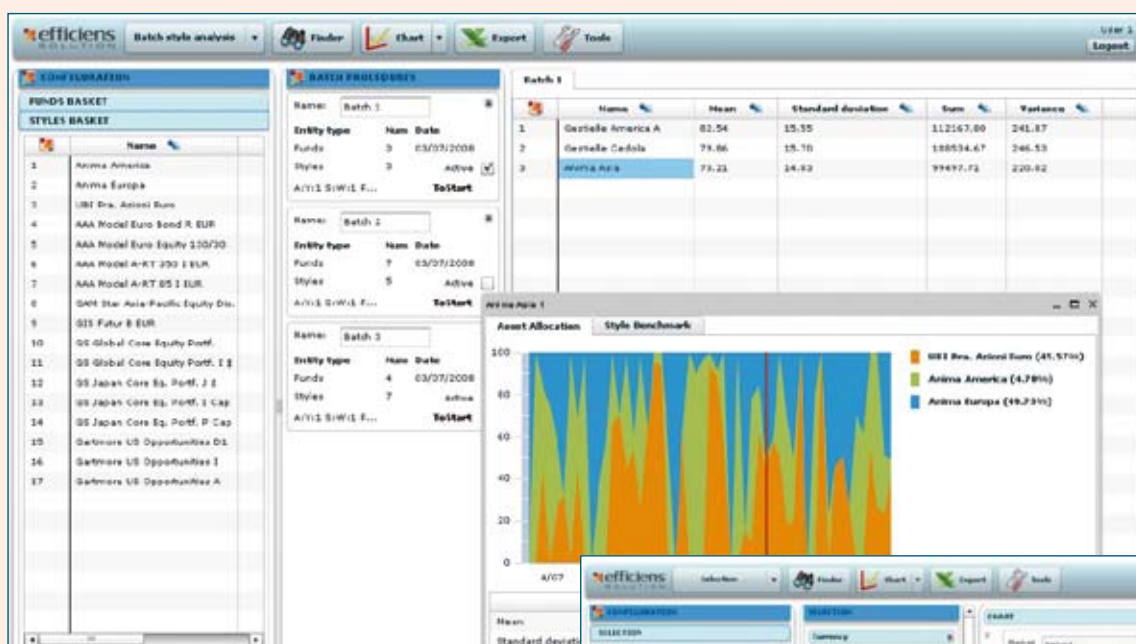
efficiens SOLUTION

Batch style analysis

Finder

Chart

Export

Tools

User 1
Logout

CONFIGURATION

FUNDS BASKET

STYLES BASKET

| | Name |
|---|---|
| 1 | Anima America |
| 2 | Anima Europa |
| 3 | UBI Pra. Azioni Euro |
| 4 | AAA Model Euro Bond R EUR |
| 5 | AAA Model Euro Equity 130/30 |
| 6 | AAA Model A-RT 350 I EUR |
| 7 | AAA Model A-RT 85 I EUR |
| 8 | GAM Star Asia-Pacific Equity Dis. |
| 9 | GIS Futur 8 EUR |
| 10 | GS Global Core Equity Portf. |
| 11 | GS Global Core Equity Portf. I $ |
| 12 | GS Japan Core Eq. Portf. J $ |
| 13 | GS Japan Core Eq. Portf. I Cap |
| 14 | GS Japan Core Eq. Portf. P Cap |
| 15 | Gartmore US Opportunities D1 |
| 16 | Gartmore US Opportunities I |
| 17 | Gartmore US Opportunities A |

BATCH PROCEDURES

Name: Batch 1

Entity type Num Date
Funds 3 03/07/2008
Styles 3 Active
A/Y:1 S:W:1 F... ToStart

Name: Batch 2

Entity type Num Date
Funds 7 03/07/2008
Styles 5 Active
A/Y:1 S:W:1 F... ToStart

Name: Batch 3

Entity type Num Date
Funds 4 03/07/2008
Styles 7 Active
A/Y:1 S:W:1 F... ToStart

Batch 1

| | Name | Mean | Standard deviation | Sum | Variance |
|---|---|---|---|---|---|
| 1 | Gestielle America A | 82.54 | 15.55 | 112167.80 | 241.87 |
| 2 | Gestielle Cedola | 73.86 | 15.70 | 100534.67 | 246.53 |
| 3 | Anima Asia | 73.21 | 14.83 | 99497.71 | 220.02 |

Anima Asia 1

Asset Allocation

Style Benchmark

100
80
60
40
20
0
4/07

UBI Pra. Azioni Euro (45.57%)
Anima America (4.78%)
Anima Europa (49.23%)

Mean
Standard deviati

efficiens SOLUTION

Selection

Finder

Chart

Export

Tools

CONFIGURATION

SELECTION

SELECTION

Currency

CHART

Period